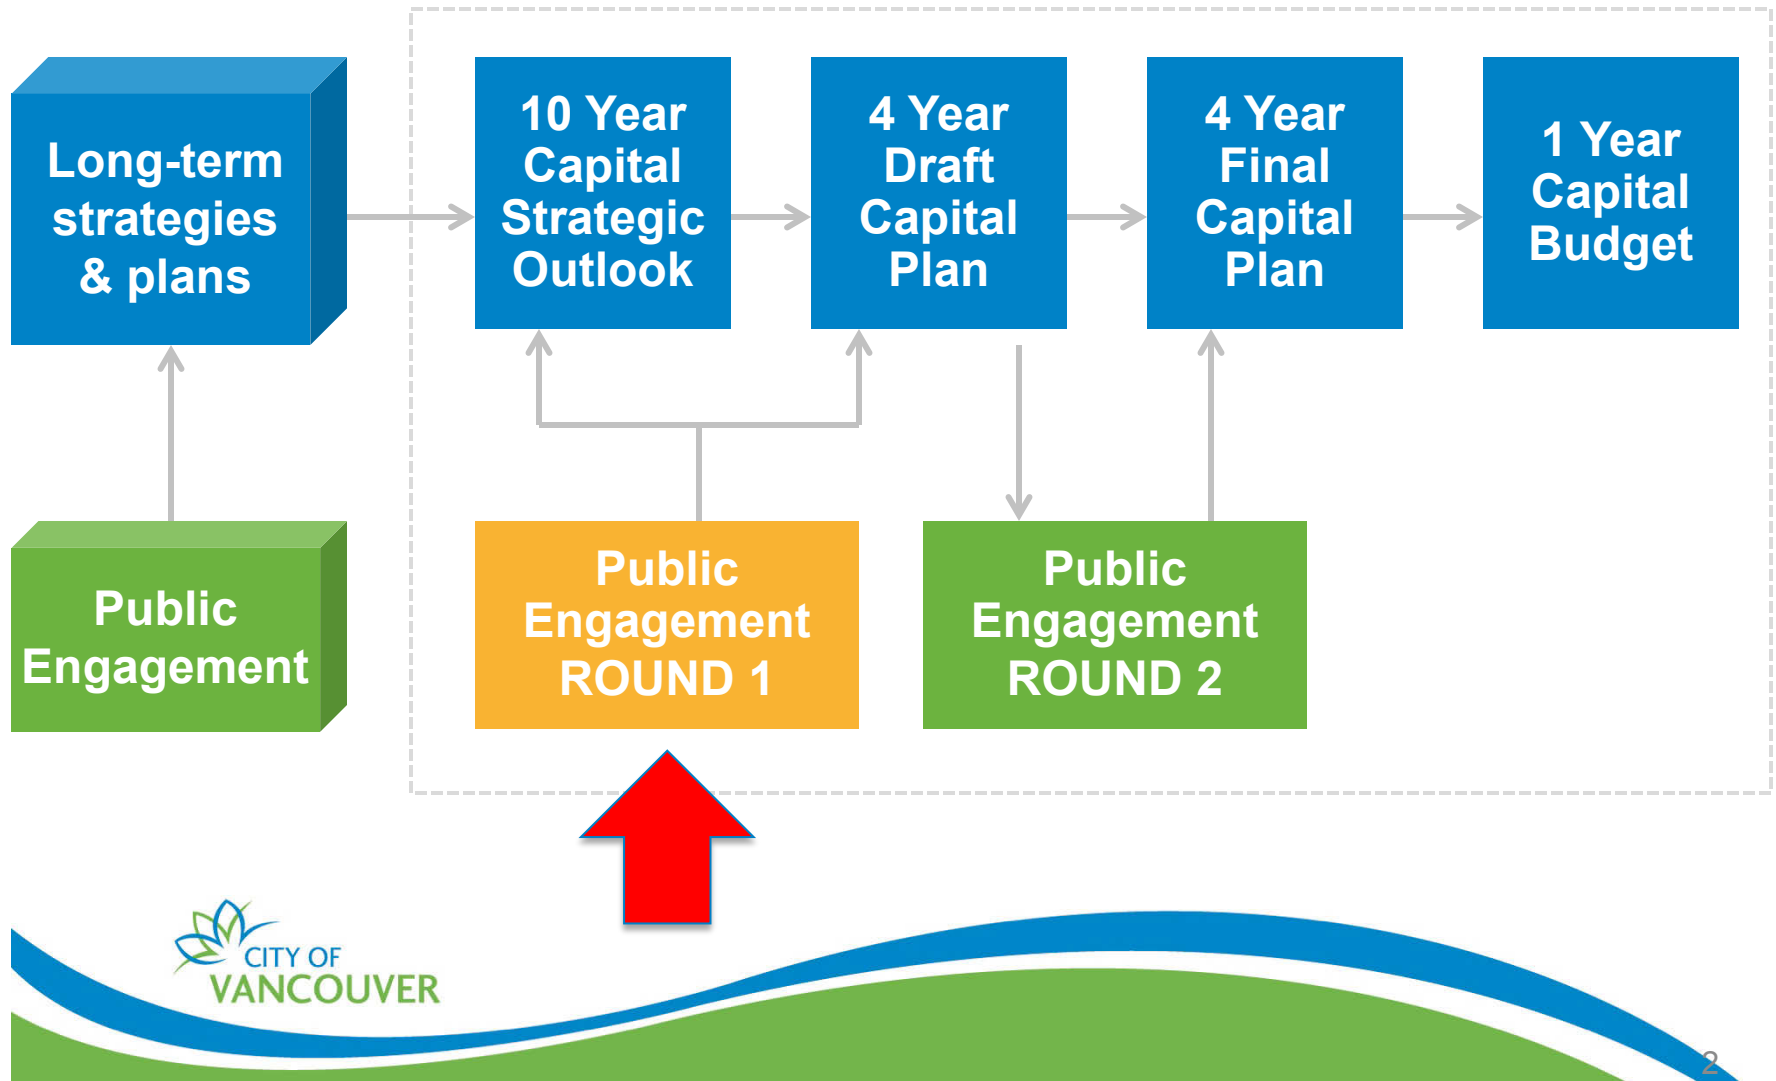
Long-term strategies & plans

10 Year Capital Strategic Outlook

4 Year Draft Capital Plan

4 Year Final Capital Plan

1 Year Capital Budget

Public Engagement

Public Engagement ROUND 1

Public Engagement ROUND 2

CITY OF VANCOUVER

2